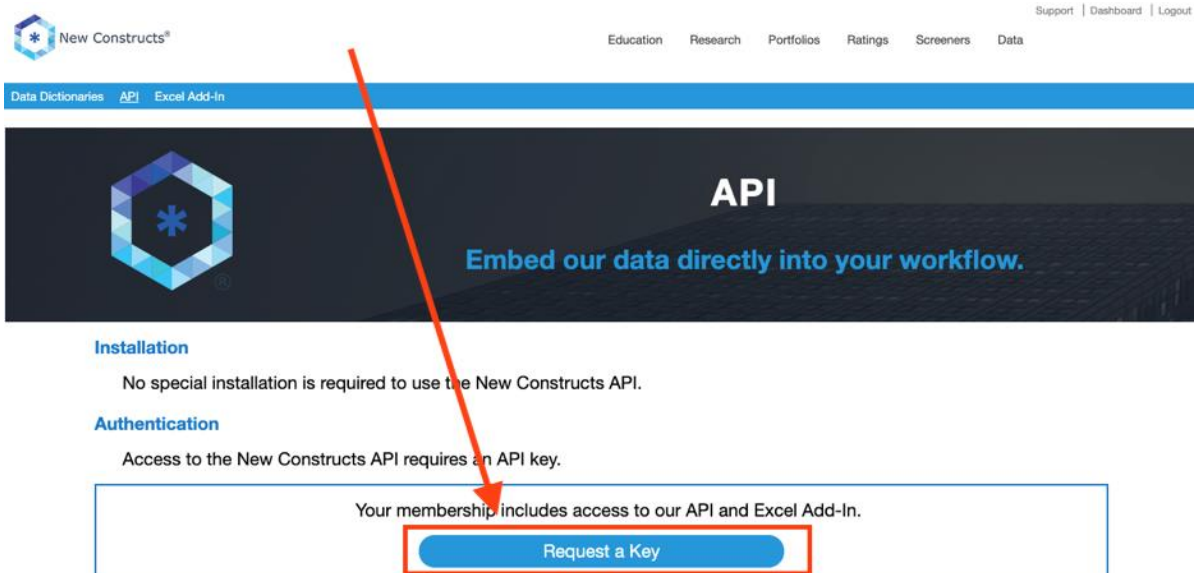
Support | Dashboard | Logout

New Constructs®

Education Research Portfolios Ratings Screeners Data

Data Dictionaries API Excel Add-In

API

Embed our data directly into your workflow.

Installation

No special installation is required to use the New Constructs API.

Authentication

Access to the New Constructs API requires an API key.

Your membership includes access to our API and Excel Add-In.

Request a Key